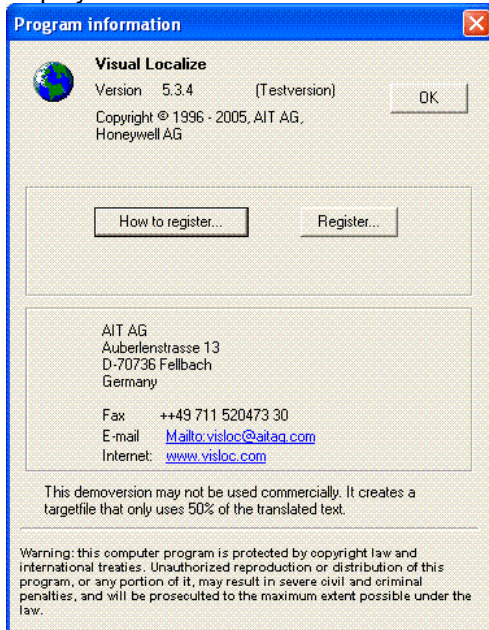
Program information

Visual Localize
Version 5.3.4 (Testversion)
Copyright © 1996 - 2005, AIT AG, Honeywell AG

OK

How to register...

Register...

AIT AG
Auberlenstrasse 13
D-70736 Fellbach
Germany

Fax ++49 711 520473 30
E-mail Mailto:visloc@aitag.com
Internet: www.visloc.com

This demoversion may not be used commercially. It creates a targetfile that only uses 50% of the translated text.

Warning: this computer program is protected by copyright law and international treaties. Unauthorized reproduction or distribution of this program, or any portion of it, may result in severe civil and criminal penalties, and will be prosecuted to the maximum extent possible under the law.